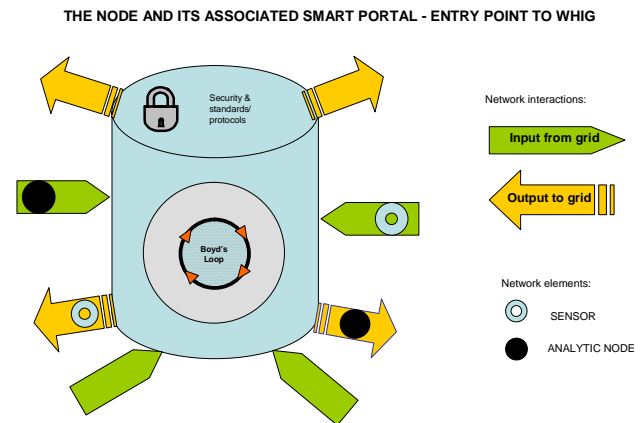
THE NODE AND ITS ASSOCIATED SMART PORTAL - ENTRY POINT TO WHIG

Security & standards/ protocols

Boyd's Loop

Network interactions:

Input from grid

Output to grid

Network elements:

SENSOR

ANALYTIC NODE